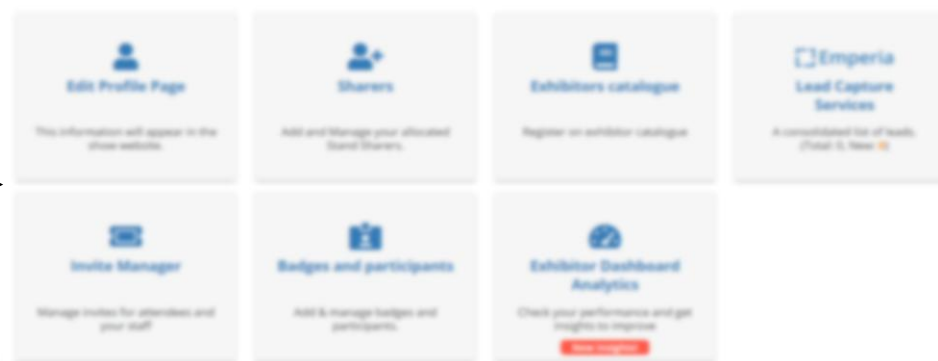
Edit Profile Page

This information will appear in the show website.

Sharers

Add and Manage your allocated Stand Sharers.

Exhibitors catalogue

Register on exhibitor catalogue.

Emperia

Lead Capture Services

A consolidated list of leads. (Total: 0, New: 0)

Invite Manager

Manage invites for attendees and your staff

Badges and participants

Add & manage badges and participants.

Exhibitor Dashboard Analytics

Check your performance and get insights to improve.

New insights!